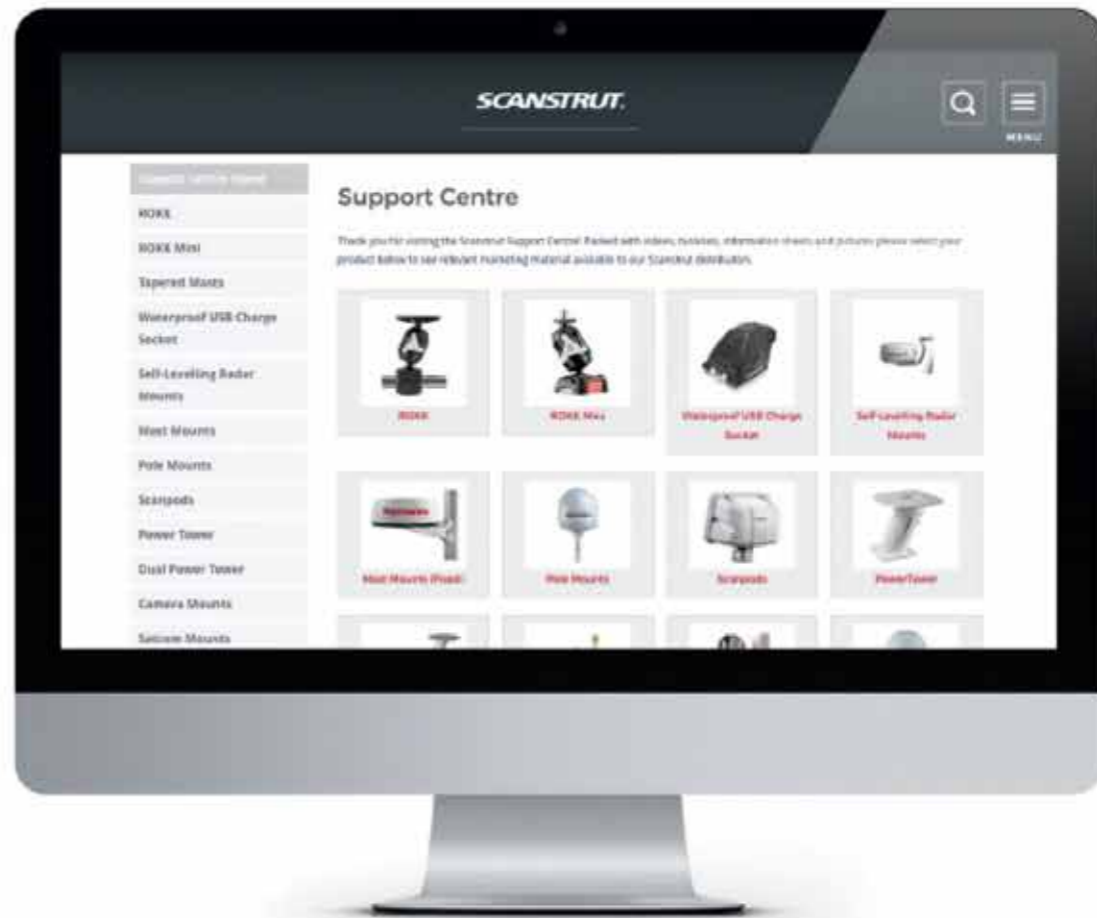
SCANSTRUT.

MENU

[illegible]

ROKK

ROKK Mini

Tapered Masts

Waterproof USB Charge Socket

Self-Levelling Radar Mounts

Mast Mounts

Pole Mounts

Scanpods

Power Tower

Dual Power Tower

Camera Mounts

Satcom Mounts

Support Centre

Thank you for visiting the Scanstrut Support Centre! Packed with videos, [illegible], information sheets and pictures please select your product below to see relevant marketing material available to our Scanstrut distributors.

ROKK

ROKK Mini

Waterproof USB Charge Socket

Self-Levelling Radar Mounts

Mast Mounts (Fixed)

Pole Mounts

Scanpods

PowerTower